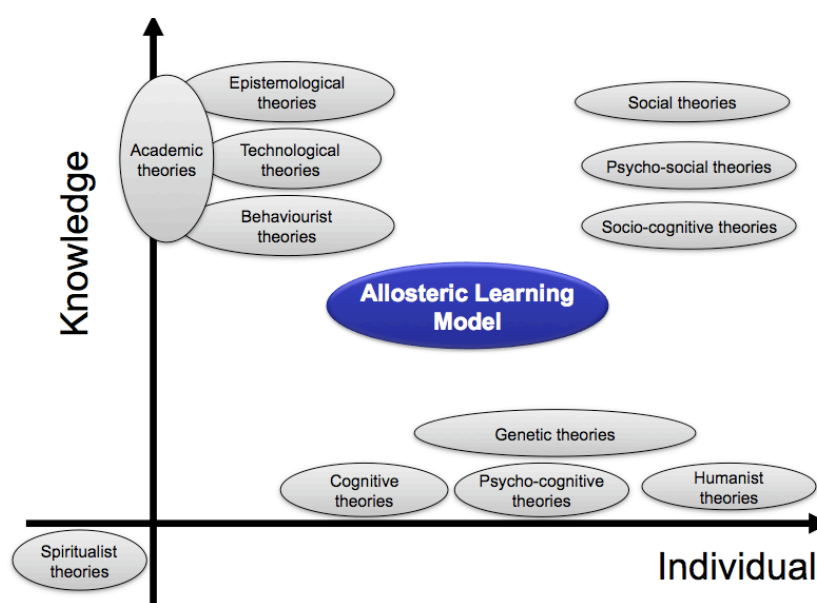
Knowledge

Academic theories

Epistemological theories

Technological theories

Behaviourist theories

Social theories

Psycho-social theories

Socio-cognitive theories

Allosteric Learning Model

Genetic theories

Cognitive theories

Psycho-cognitive theories

Humanist theories

Spiritualist theories

Individual